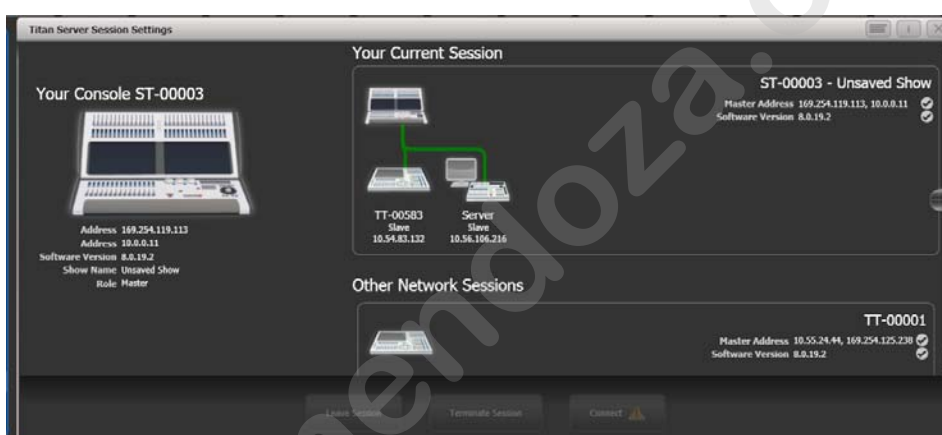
Titan Server Session Settings

Your Console ST-00003

Address 169.254.119.113
Address 10.0.0.11
Software Version 8.0.19.2
Show Name Unsaved Show
Role Master

Your Current Session

ST-00003 - Unsaved Show
Master Address 169.254.119.113, 10.0.0.11
Software Version 8.0.19.2

TT-00583
Slave
10.54.83.132

Server
Slave
10.56.106.216

Other Network Sessions

TT-00001
Master Address 10.55.24.44, 169.254.125.238
Software Version 8.0.19.2

Leave Session
Terminate Session
Connect

mendoza.